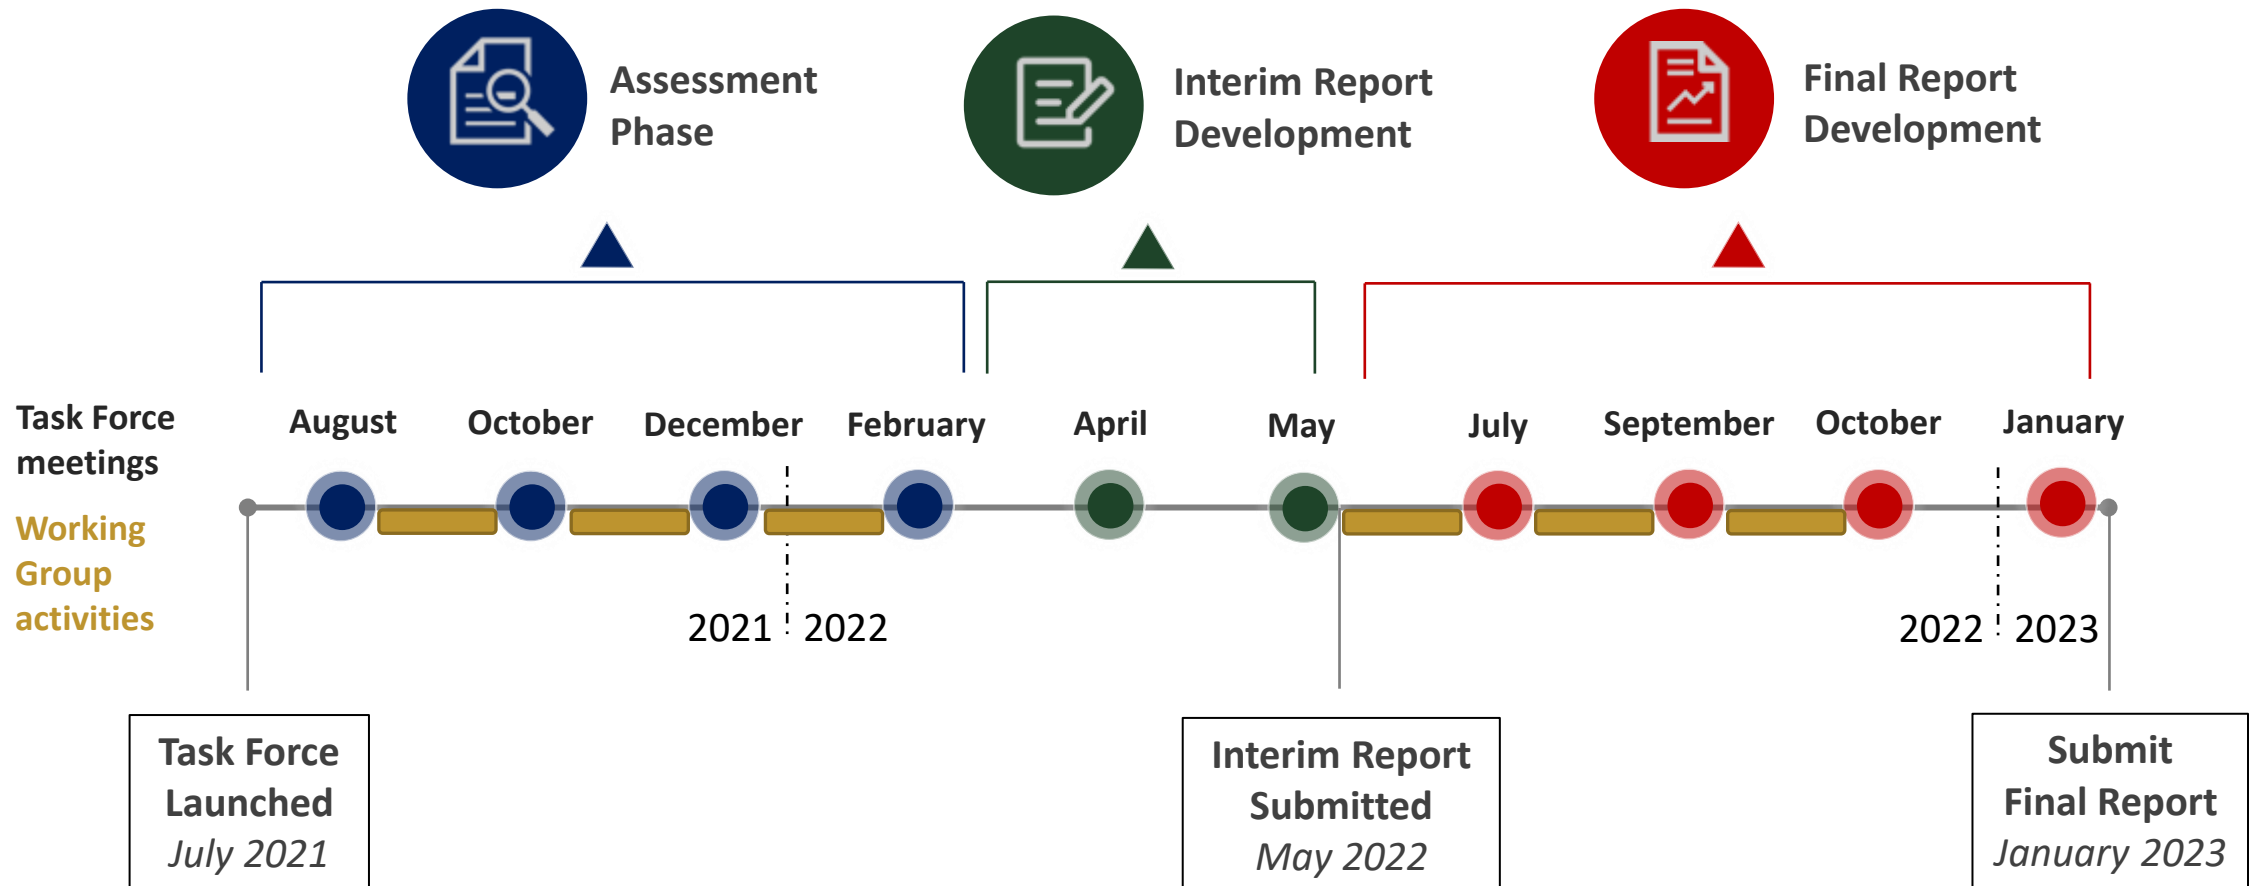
Assessment Phase

Interim Report Development

Final Report Development

Task Force meetings

Working Group activities

August October December February April May July September October January

2021 2022

2022 2023

Task Force Launched
July 2021

Interim Report Submitted
May 2022

Submit Final Report
January 2023